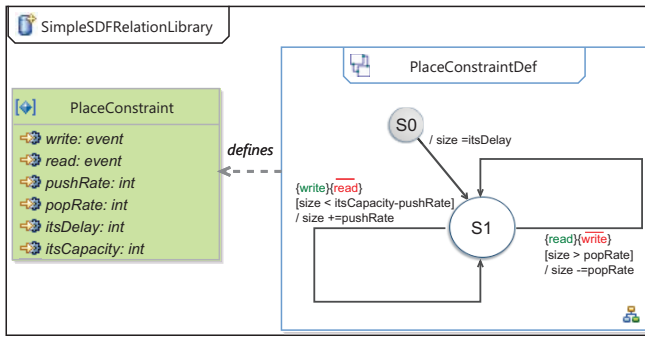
SimpleSDFRelationLibrary

PlaceConstraint

write: event
read: event
pushRate: int
popRate: int
itsDelay: int
itsCapacity: int

defines

PlaceConstraintDef

S0

/ size =itsDelay

{write}{$\overline{\text{read}}$}
[size < itsCapacity-pushRate]
/ size +=pushRate

S1

{read}{$\overline{\text{write}}$}
[size > popRate]
/ size -=popRate